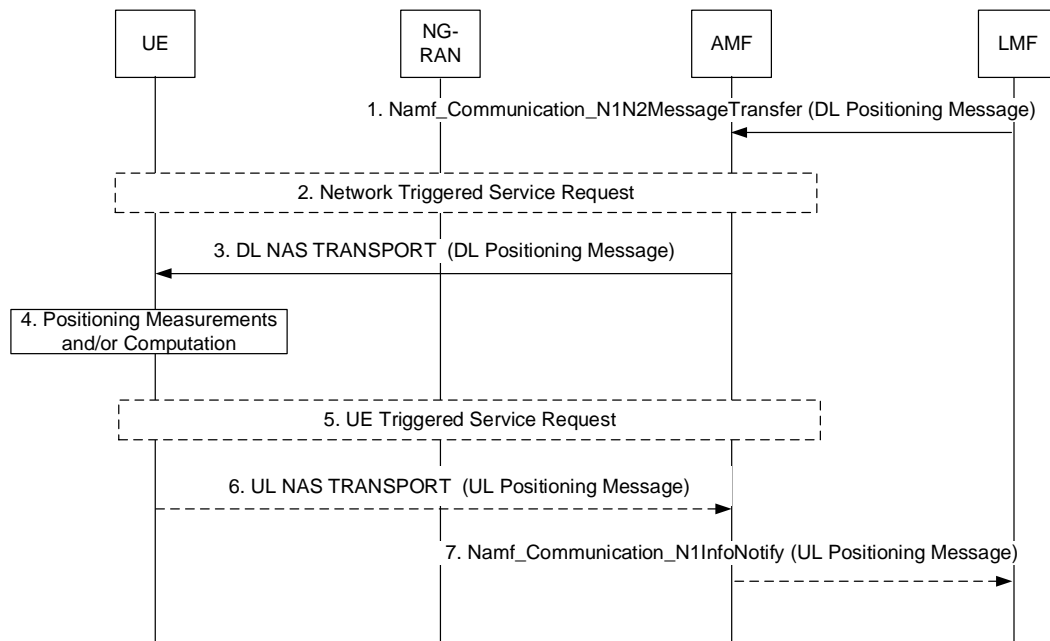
UE

NG-RAN

AMF

LMF

1. Namf_Communication_N1N2MessageTransfer (DL Positioning Message)

2. Network Triggered Service Request

3. DL NAS TRANSPORT (DL Positioning Message)

4. Positioning Measurements and/or Computation

5. UE Triggered Service Request

6. UL NAS TRANSPORT (UL Positioning Message)

7. Namf_Communication_N1InfoNotify (UL Positioning Message)